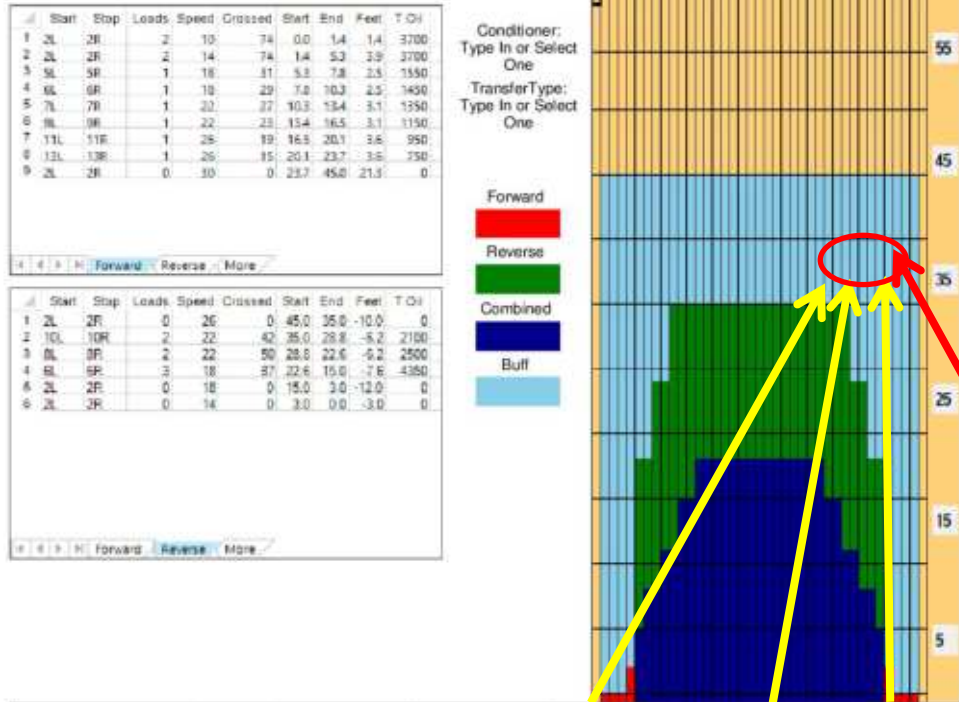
| | Start | Stop | Loads | Speed | Crossed | Start | End | Feet | T Oil |
|---|---|---|---|---|---|---|---|---|---|
| 1 | 2L | 2R | 2 | 10 | 74 | 0.0 | 1.4 | 1.4 | 3700 |
| 2 | 2L | 2R | 2 | 14 | 74 | 1.4 | 5.3 | 3.9 | 3700 |
| 3 | 5L | 5R | 1 | 18 | 31 | 5.3 | 7.8 | 2.5 | 1550 |
| 4 | 6L | 6R | 1 | 18 | 29 | 7.8 | 10.3 | 2.5 | 1450 |
| 5 | 7L | 7R | 1 | 22 | 27 | 10.3 | 13.4 | 3.1 | 1350 |
| 6 | 9L | 9R | 1 | 22 | 23 | 13.4 | 16.5 | 3.1 | 1150 |
| 7 | 11L | 11R | 1 | 26 | 19 | 16.5 | 20.1 | 3.6 | 950 |
| 8 | 13L | 13R | 1 | 26 | 15 | 20.1 | 23.7 | 3.6 | 750 |
| 9 | 2L | 2R | 0 | 30 | 0 | 23.7 | 45.0 | 21.3 | 0 |

Forward Reverse More

| | Start | Stop | Loads | Speed | Crossed | Start | End | Feet | T Oil |
|---|---|---|---|---|---|---|---|---|---|
| 1 | 2L | 2R | 0 | 26 | 0 | 45.0 | 35.0 | -10.0 | 0 |
| 2 | 10L | 10R | 2 | 22 | 42 | 35.0 | 28.8 | -6.2 | 2100 |
| 3 | 8L | 8R | 2 | 22 | 50 | 28.8 | 22.6 | -6.2 | 2500 |
| 4 | 6L | 6R | 3 | 18 | 87 | 22.6 | 15.0 | -7.6 | 4350 |
| 5 | 2L | 2R | 0 | 18 | 0 | 15.0 | 3.0 | -12.0 | 0 |
| 6 | 2L | 2R | 0 | 14 | 0 | 3.0 | 0.0 | -3.0 | 0 |

Forward Reverse More

Conditioner: Type In or Select One

TransferType: Type In or Select One

Forward

Reverse

Combined

Buff

55

45

35

25

15

5